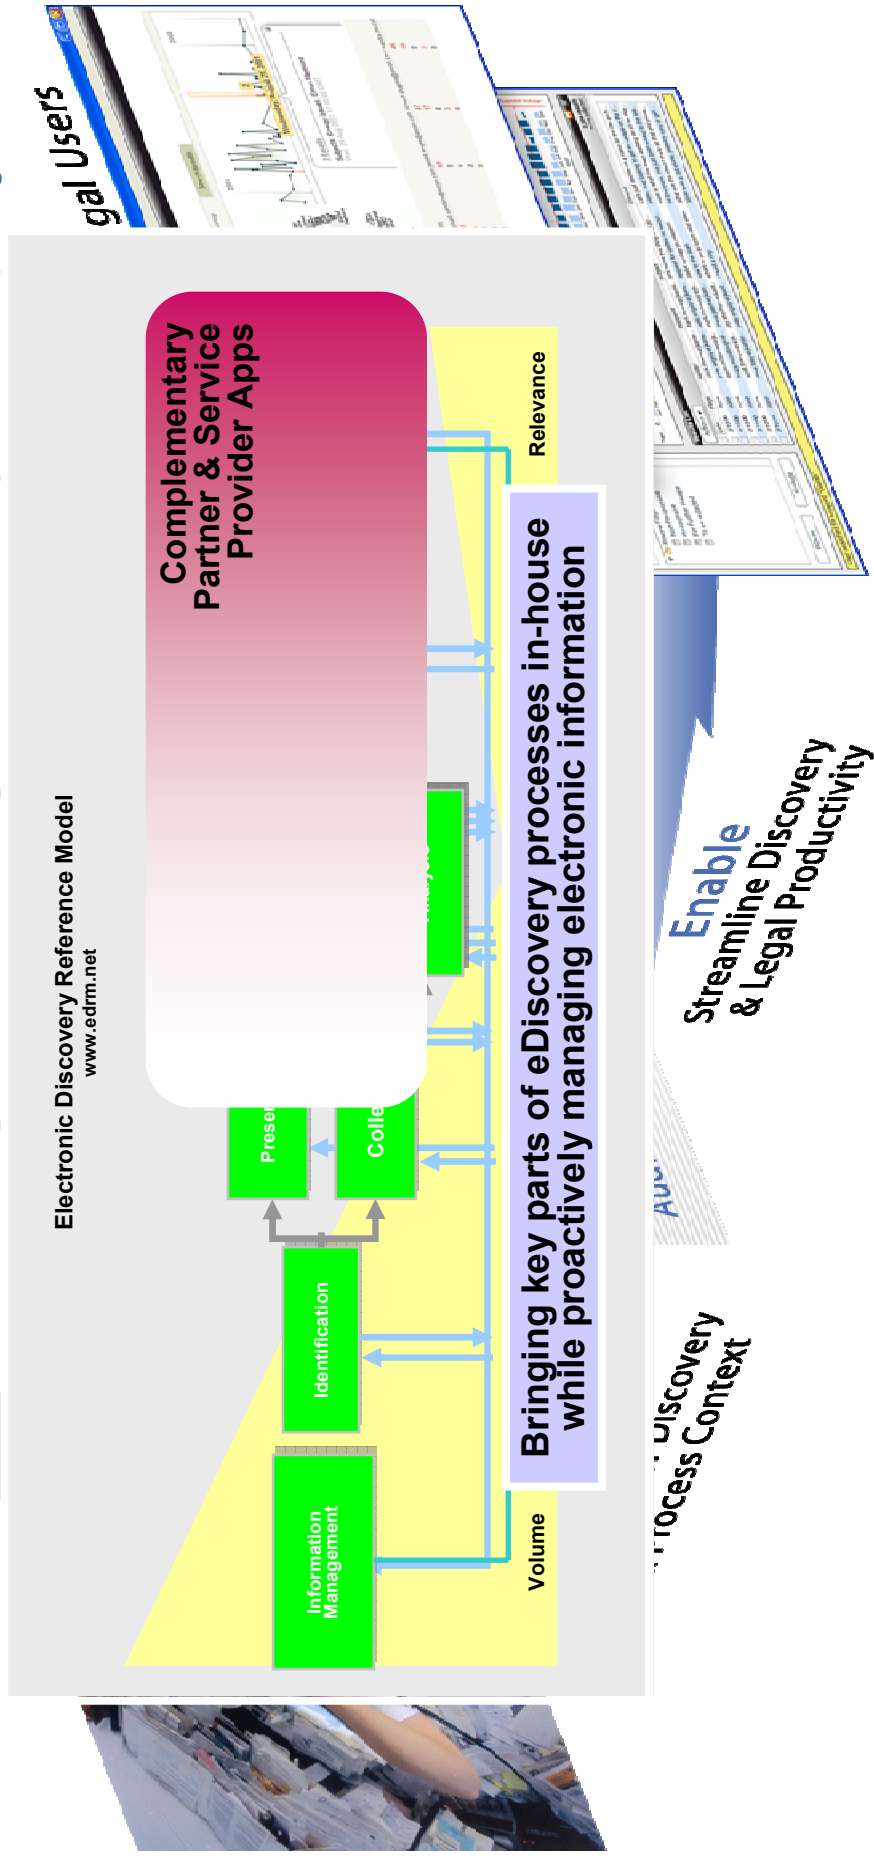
gal Users

Electronic Discovery Reference Model
www.edrm.net

Complementary Partner & Service Provider Apps

Information Management

Identification

Prese

Colle

Relevance

Volume

Bringing key parts of eDiscovery processes in-house while proactively managing electronic information

Enable
Streamline Discovery & Legal Productivity

Discovery
Process Context